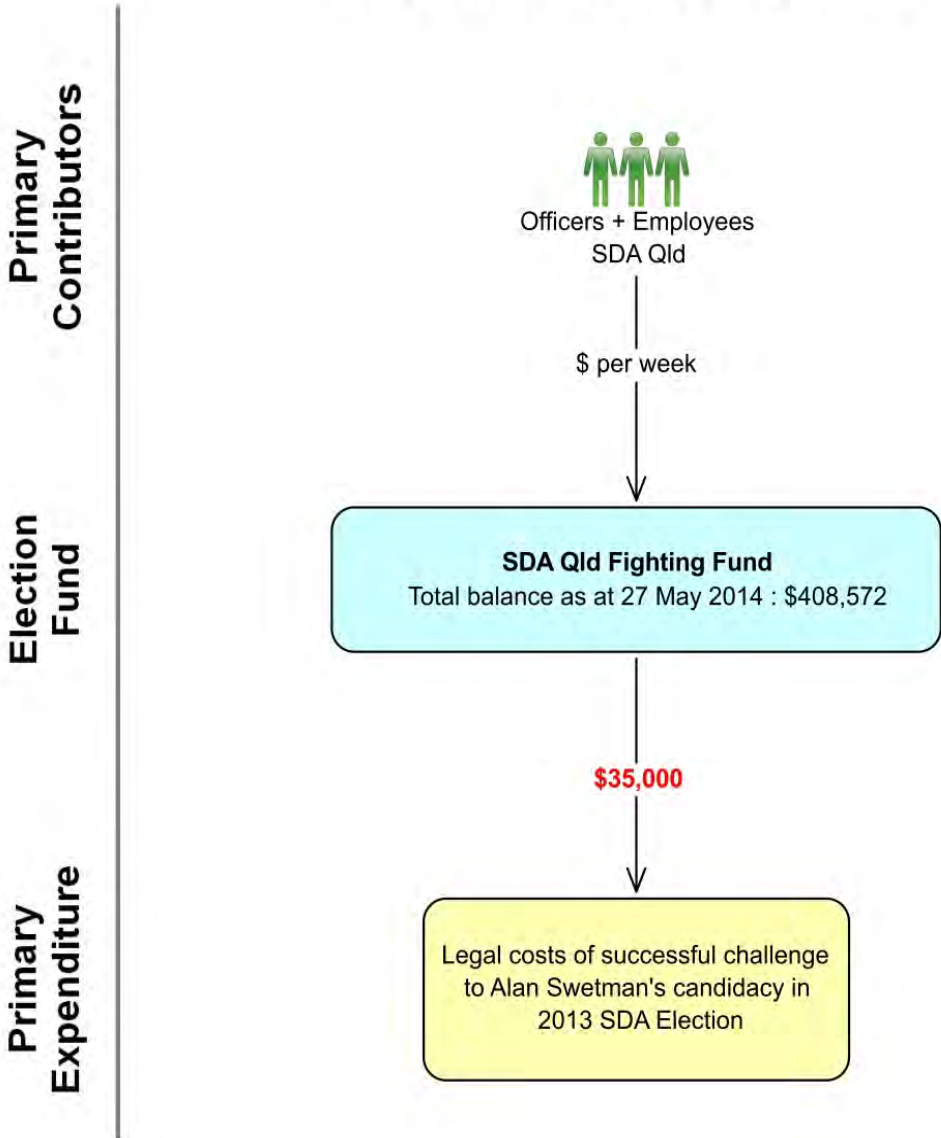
Primary Contributors

Officers + Employees SDA Qld

$ per week

Election Fund

SDA Qld Fighting Fund
Total balance as at 27 May 2014 : $408,572

$35,000

Primary Expenditure

Legal costs of successful challenge to Alan Swetman's candidacy in 2013 SDA Election